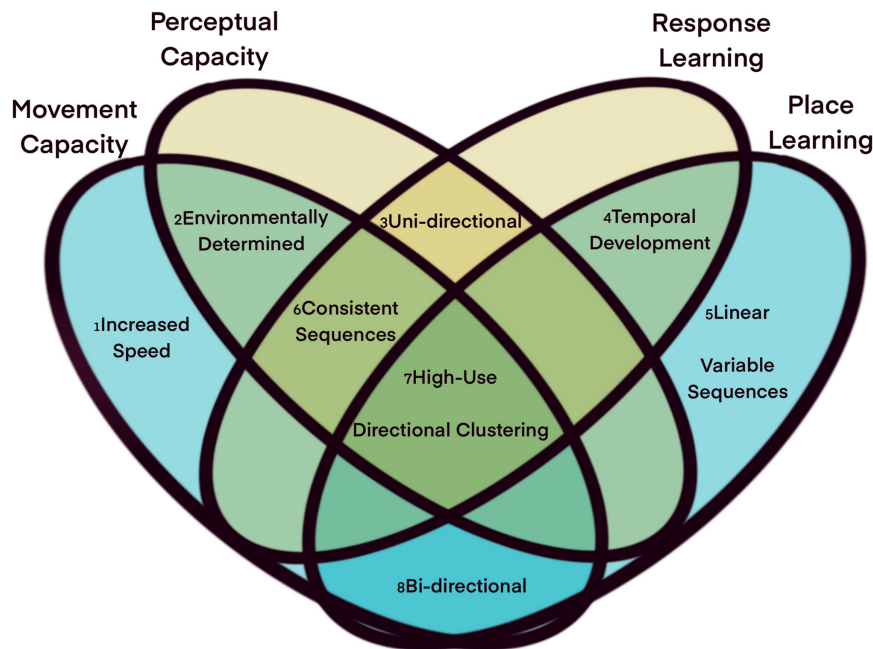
Perceptual Capacity

Response Learning

Movement Capacity

Place Learning

2Environmentally Determined

3Uni-directional

4Temporal Development

1Increased Speed

6Consistent Sequences

5Linear

Variable Sequences

7High-Use

Directional Clustering

8Bi-directional